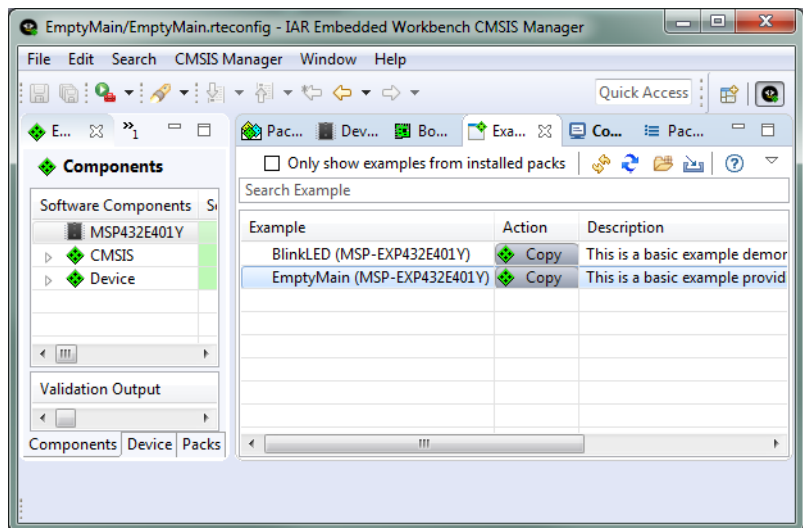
EmptyMain/EmptyMain.rteconfig - IAR Embedded Workbench CMSIS Manager

File Edit Search CMSIS Manager Window Help

Quick Access

E... »1

Components

| Software Components | S |
|---|---|
| MSP432E401Y | |
| CMSIS | |
| Device | |

Validation Output

Components Device Packs

Pac... Dev... Bo... Exa... Co... Pac...

Only show examples from installed packs

Search Example

| Example | Action | Description |
|---|---|---|
| BlinkLED (MSP-EXP432E401Y) | Copy | This is a basic example demor |
| EmptyMain (MSP-EXP432E401Y) | Copy | This is a basic example provid |